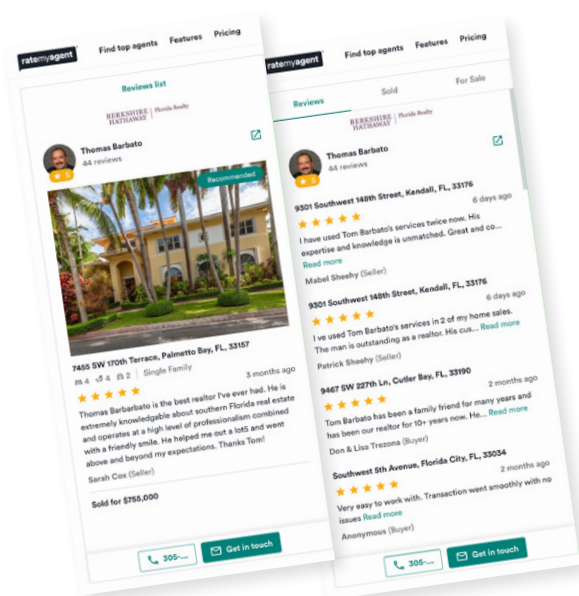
ratemyagent Find top agents Features Pricing

Reviews list

BERKSHIRE HATHAWAY | Florida Realty

Thomas Barbato
44 reviews
5

Recommended

7455 SW 170th Terrace, Palmetto Bay, FL, 33157
4 4 2 | Single Family
3 months ago
★★★★★
Thomas Barbarbato is the best realtor I've ever had. He is extremely knowledgable about southern Florida real estate and operates at a high level of professionalism combined with a friendly smile. He helped me out a lot5 and went above and beyond my expectations. Thanks Tom!
Sarah Cos (Seller)

Sold for $755,000

305-... Get in touch

ratemyagent Find top agents Features Pricing

Reviews Sold For Sale

BERKSHIRE HATHAWAY | Florida Realty

Thomas Barbato
44 reviews
5

9301 Southwest 148th Street, Kendall, FL, 33176
6 days ago
★★★★★
I have used Tom Barbato's services twice now. His expertise and knowledge is unmatched. Great and co... Read more
Mabel Sheehy (Seller)

9301 Southwest 148th Street, Kendall, FL, 33176
6 days ago
★★★★★
I've used Tom Barbato's services in 2 of my home sales. The man is outstanding as a realtor. His cus... Read more
Patrick Sheehy (Seller)

9467 SW 227th Ln, Cutler Bay, FL, 33190
2 months ago
★★★★★
Tom Barbato has been a family friend for many years and has been our realtor for 10+ years now. He... Read more
Don & Lisa Trezona (Buyer)

Southwest 5th Avenue, Florida City, FL, 33034
2 months ago
★★★★★
Very easy to work with. Transaction went smoothly with no issues Read more
Anonymous (Buyer)

305-... Get in touch